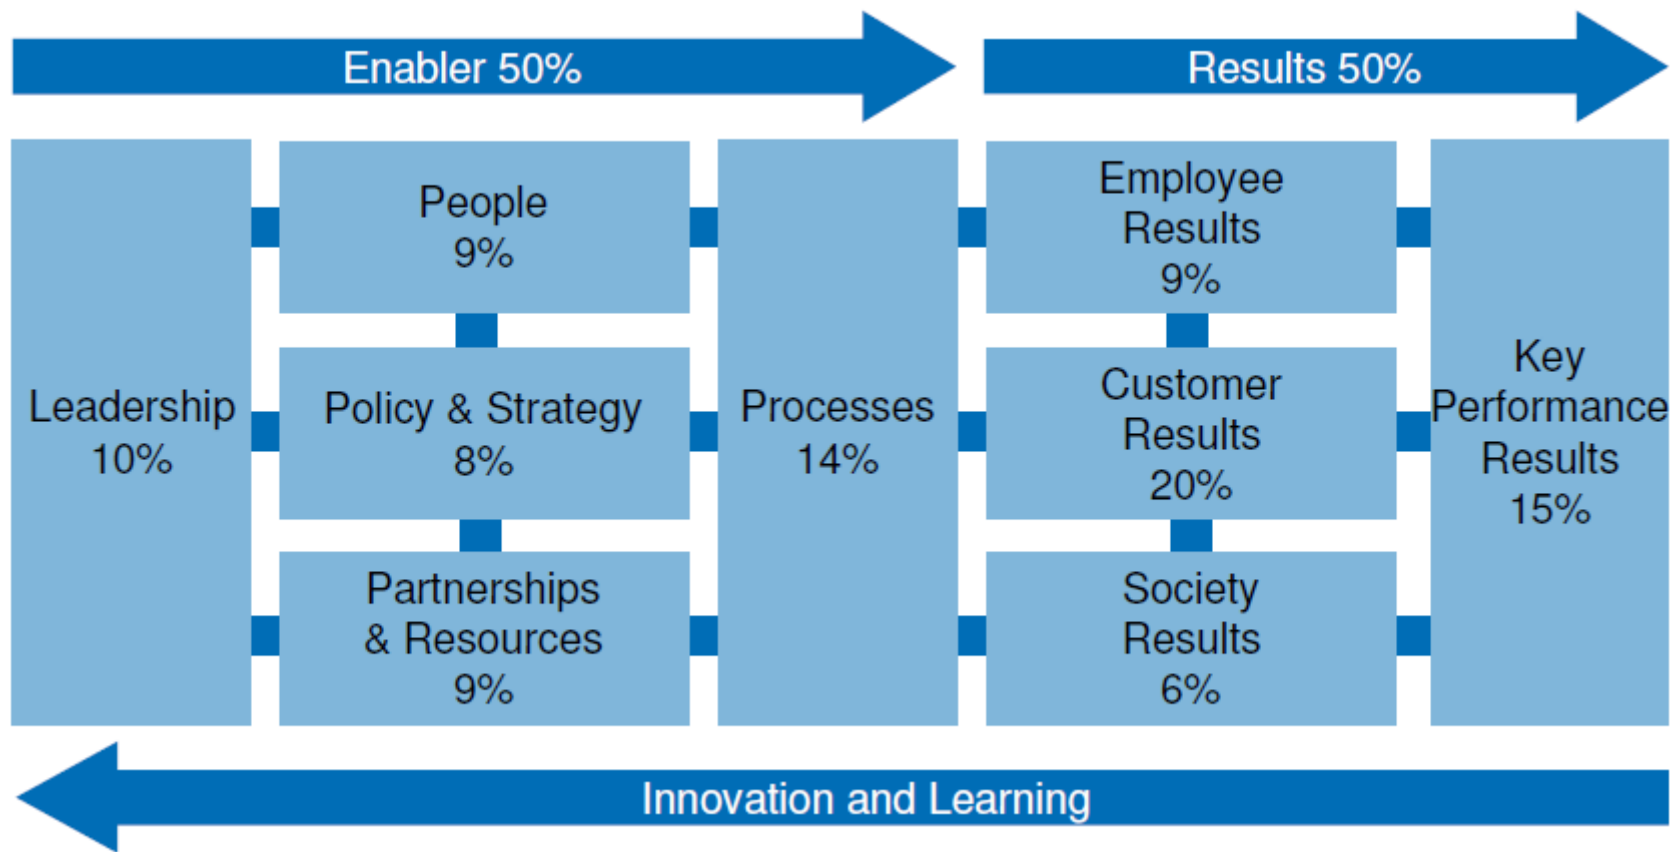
Enabler 50%

Results 50%

Leadership
10%

People
9%

Policy & Strategy
8%

Partnerships
& Resources
9%

Processes
14%

Employee
Results
9%

Customer
Results
20%

Society
Results
6%

Key
Performance
Results
15%

Innovation and Learning